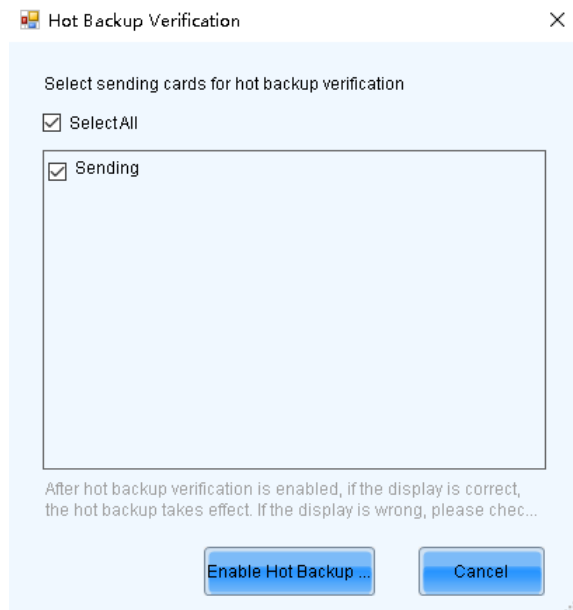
Hot Backup Verification

×

Select sending cards for hot backup verification

Select All

Sending

After hot backup verification is enabled, if the display is correct, the hot backup takes effect. If the display is wrong, please chec...

Enable Hot Backup ...

Cancel